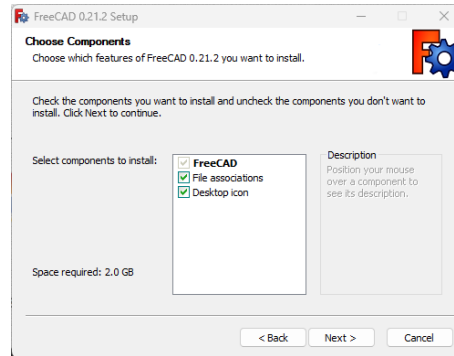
FreeCAD 0.21.2 Setup

Choose Components
Choose which features of FreeCAD 0.21.2 you want to install.

Check the components you want to install and uncheck the components you don't want to install. Click Next to continue.

Select components to install:

FreeCAD
File associations
Desktop icon

Description
Position your mouse over a component to see its description.

Space required: 2.0 GB

< Back
Next >
Cancel